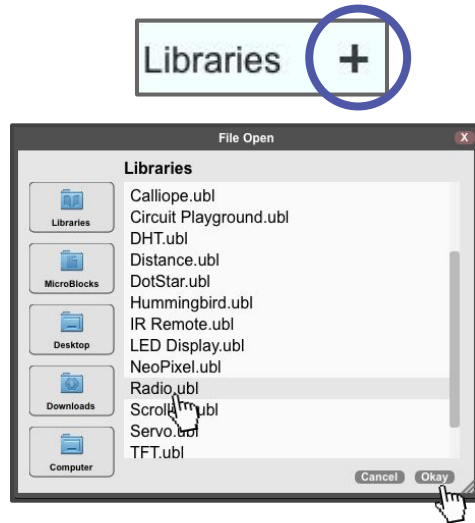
Libraries +

File Open
X

Libraries
MicroBlocks
Desktop
Downloads
Computer

Libraries
Calliope.ubl
Circuit Playground.ubl
DHT.ubl
Distance.ubl
DotStar.ubl
Hummingbird.ubl
IR Remote.ubl
LED Display.ubl
NeoPixel.ubl
Radio.ubl
Scroll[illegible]ubl
Servo.ubl
TFT.ubl

Cancel
Okay